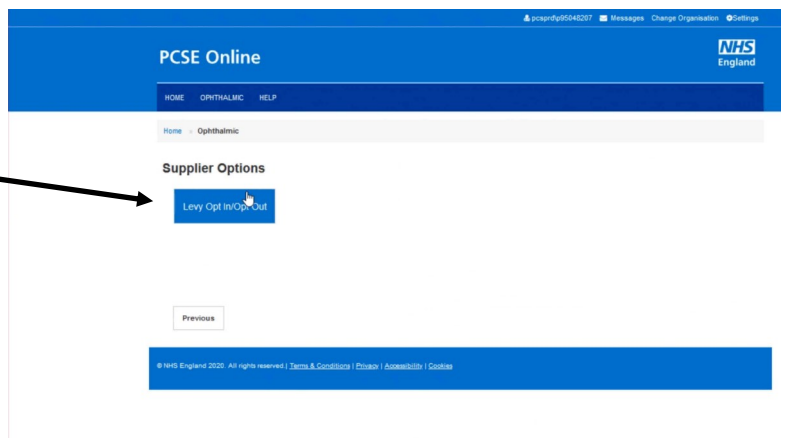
pcsprd\p95048207 Messages Change Organisation Settings

PCSE Online

NHS England

HOME OPHTHALMIC HELP

Home > Ophthalmic

Supplier Options

Levy Opt In/Opt Out

Previous

© NHS England 2020. All rights reserved | Terms & Conditions | Privacy | Accessibility | Cookies